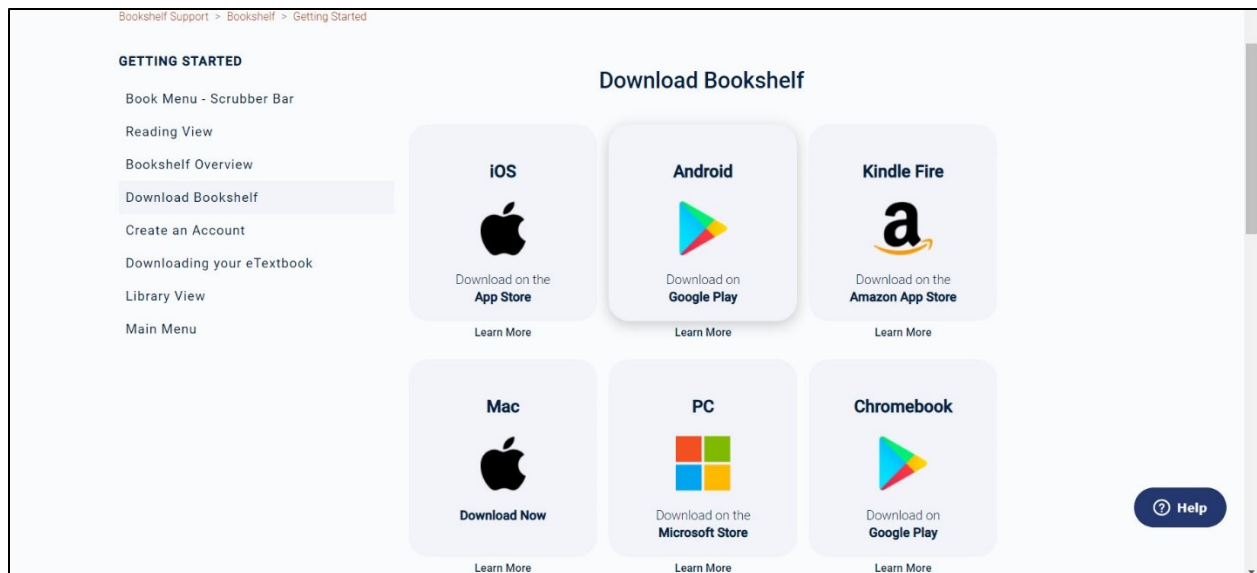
Bookshelf Support > Bookshelf > Getting Started

GETTING STARTED

Book Menu - Scrubber Bar

Reading View

Bookshelf Overview

Download Bookshelf

Create an Account

Downloading your eTextbook

Library View

Main Menu

Download Bookshelf

iOS

Download on the
App Store

Learn More

Android

Download on
Google Play

Learn More

Kindle Fire

Download on the
Amazon App Store

Learn More

Mac

Download Now

Learn More

PC

Download on the
Microsoft Store

Learn More

Chromebook

Download on
Google Play

Learn More

Help